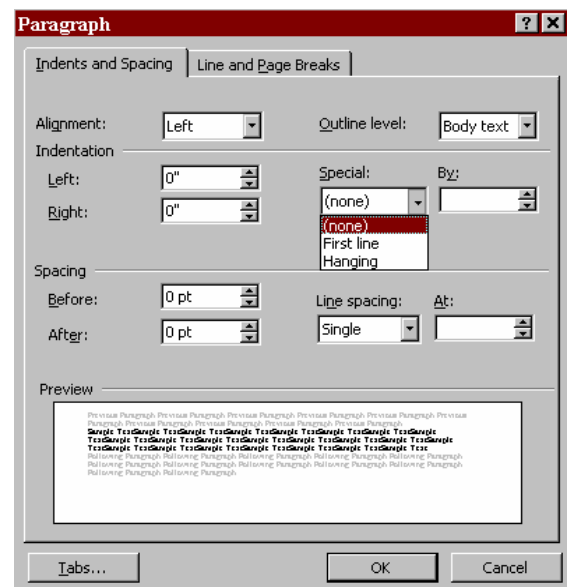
Paragraph ? X

Indents and Spacing | Line and Page Breaks

Alignment: Left
Outline level: Body text

Indentation
Left: 0"
Right: 0"
Special: (none)
By:
(none)
First line
Hanging

Spacing
Before: 0 pt
After: 0 pt
Line spacing: Single
At:

Preview
Previous Paragraph Previous Paragraph Previous Paragraph Previous Paragraph Previous Paragraph Previous Paragraph Previous Paragraph Previous Paragraph Previous Paragraph Previous Paragraph
Sample TextSample TextSample TextSample TextSample TextSample TextSample TextSample TextSample TextSample TextSample TextSample TextSample TextSample TextSample TextSample TextSample TextSample TextSample TextSample TextSample TextSample TextSample TextSample Text
Following Paragraph Following Paragraph Following Paragraph Following Paragraph Following Paragraph Following Paragraph Following Paragraph Following Paragraph Following Paragraph Following Paragraph Following Paragraph Following Paragraph

Tabs... OK Cancel